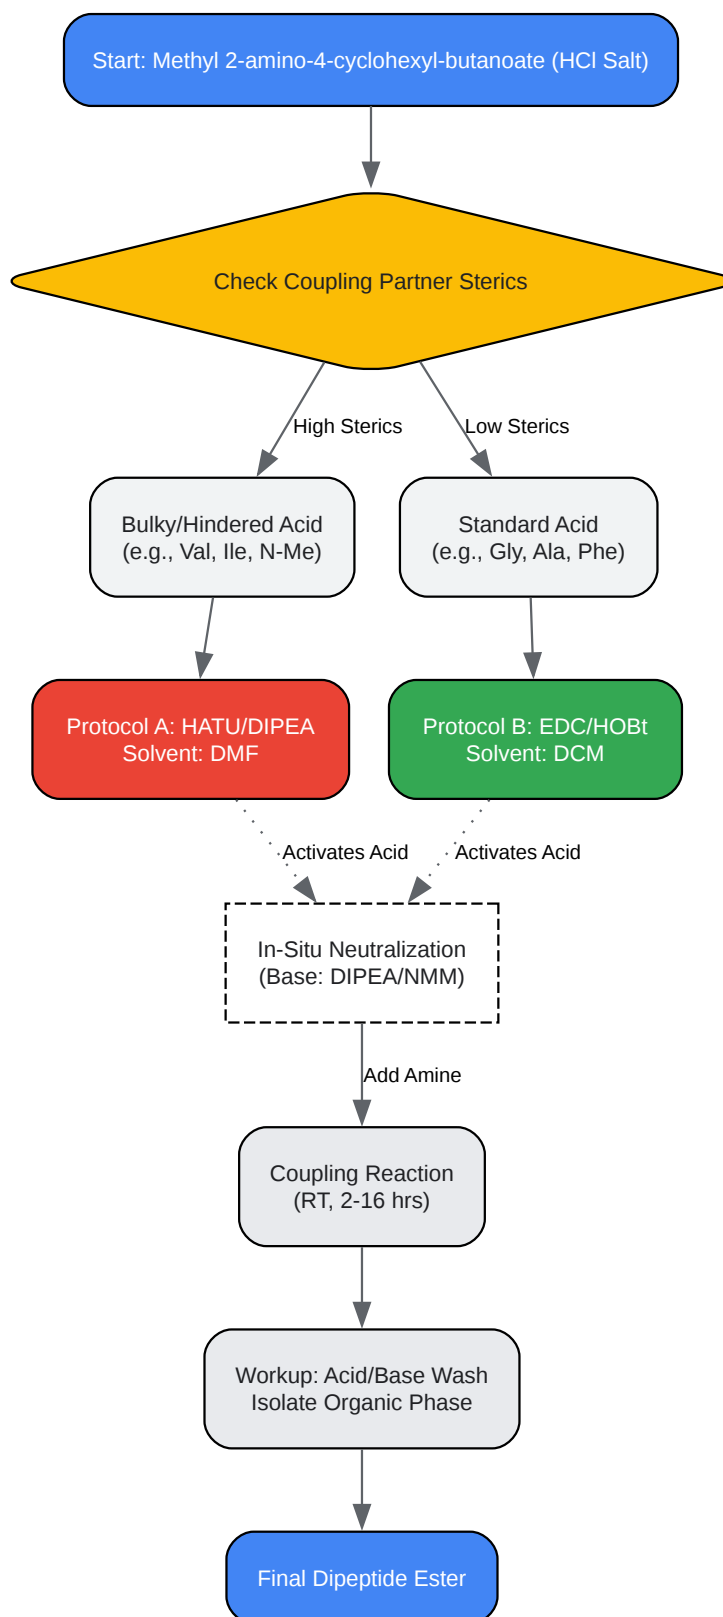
Start: Methyl 2-amino-4-cyclohexyl-butanoate (HCl Salt)

Check Coupling Partner Sterics

High Sterics

Low Sterics

Bulky/Hindered Acid
(e.g., Val, Ile, N-Me)

Standard Acid
(e.g., Gly, Ala, Phe)

Protocol A: HATU/DIPEA
Solvent: DMF

Protocol B: EDC/HOBt
Solvent: DCM

Activates Acid

Activates Acid

In-Situ Neutralization
(Base: DIPEA/NMM)

Add Amine

Coupling Reaction
(RT, 2-16 hrs)

Workup: Acid/Base Wash
Isolate Organic Phase

Final Dipeptide Ester